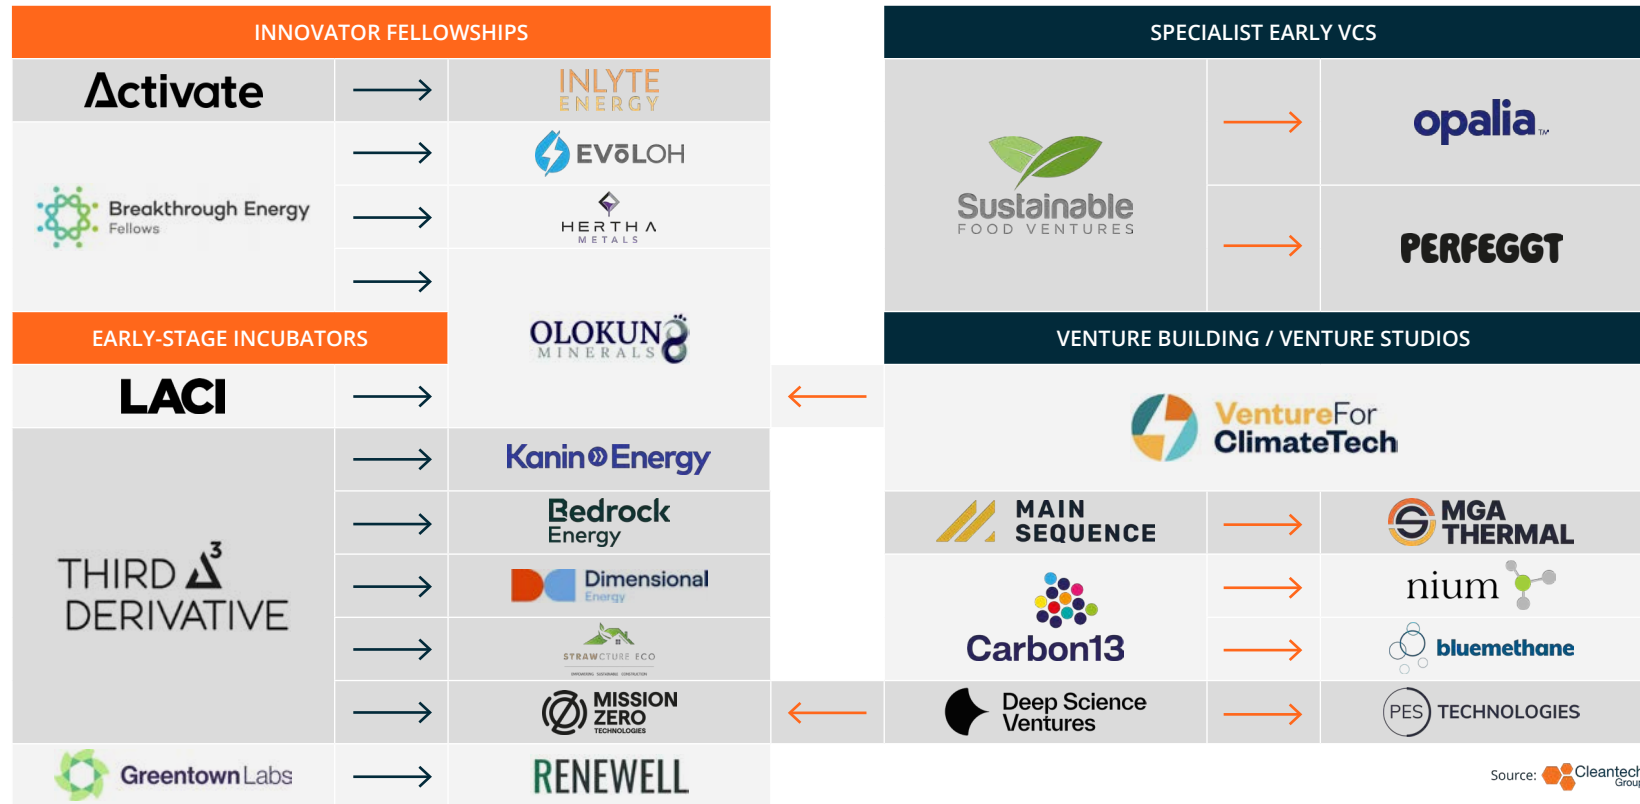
INNOVATOR FELLOWSHIPS

| | | |
|---|---|---|
| Activate | → | INLYTE ENERGY |
| Breakthrough Energy Fellows | → | EVōLOH |
| | → | HERTHA METALS |
| | → | OLOKUN MINERALS |

EARLY-STAGE INCUBATORS

| | | |
|---|---|---|
| LACI | → | OLOKUN MINERALS |
| THIRD DERIVATIVE | → | Kanin Energy |
| | → | Bedrock Energy |
| | → | Dimensional Energy |
| | → | STRAWCTURE ECO |
| | → | MISSION ZERO TECHNOLOGIES |
| Greentown Labs | → | RENEWELL |

SPECIALIST EARLY VCS

| | | |
|---|---|---|
| Sustainable FOOD VENTURES | → | opalia |
| | → | PERFEGGT |

VENTURE BUILDING / VENTURE STUDIOS

| | | |
|---|---|---|
| ← VentureFor ClimateTech | | |
| MAIN SEQUENCE | → | MGA THERMAL |
| Carbon13 | → | nium |
| | → | bluemethane |
| ← Deep Science Ventures | → | PES TECHNOLOGIES |

Source: Cleantech Group